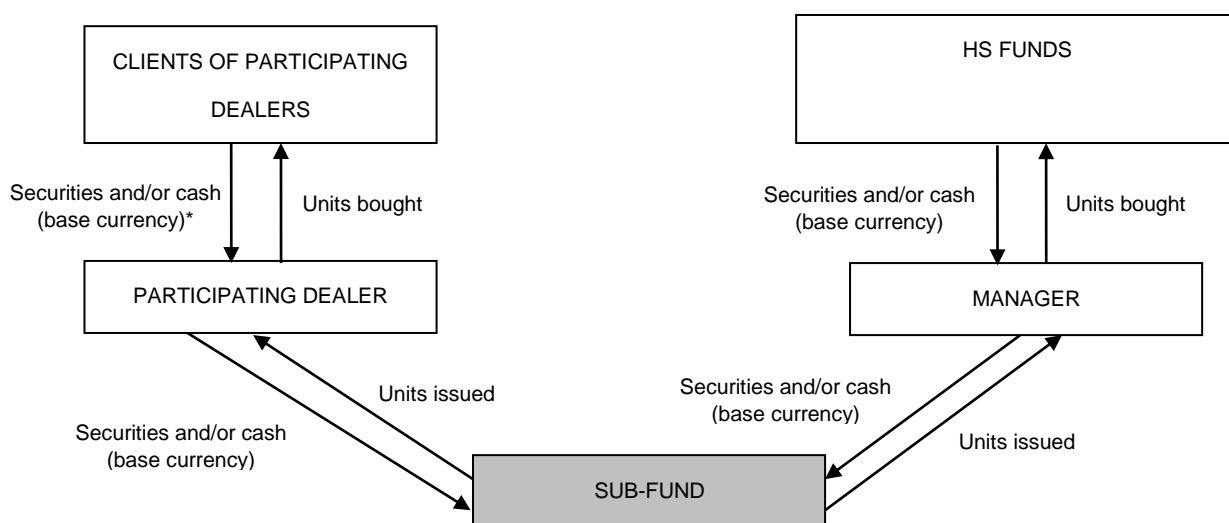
CLIENTS OF PARTICIPATING DEALERS

HS FUNDS

Securities and/or cash (base currency)*

Units bought

Securities and/or cash (base currency)

Units bought

PARTICIPATING DEALER

MANAGER

Units issued

Securities and/or cash (base currency)

Securities and/or cash (base currency)

Units issued

SUB-FUND